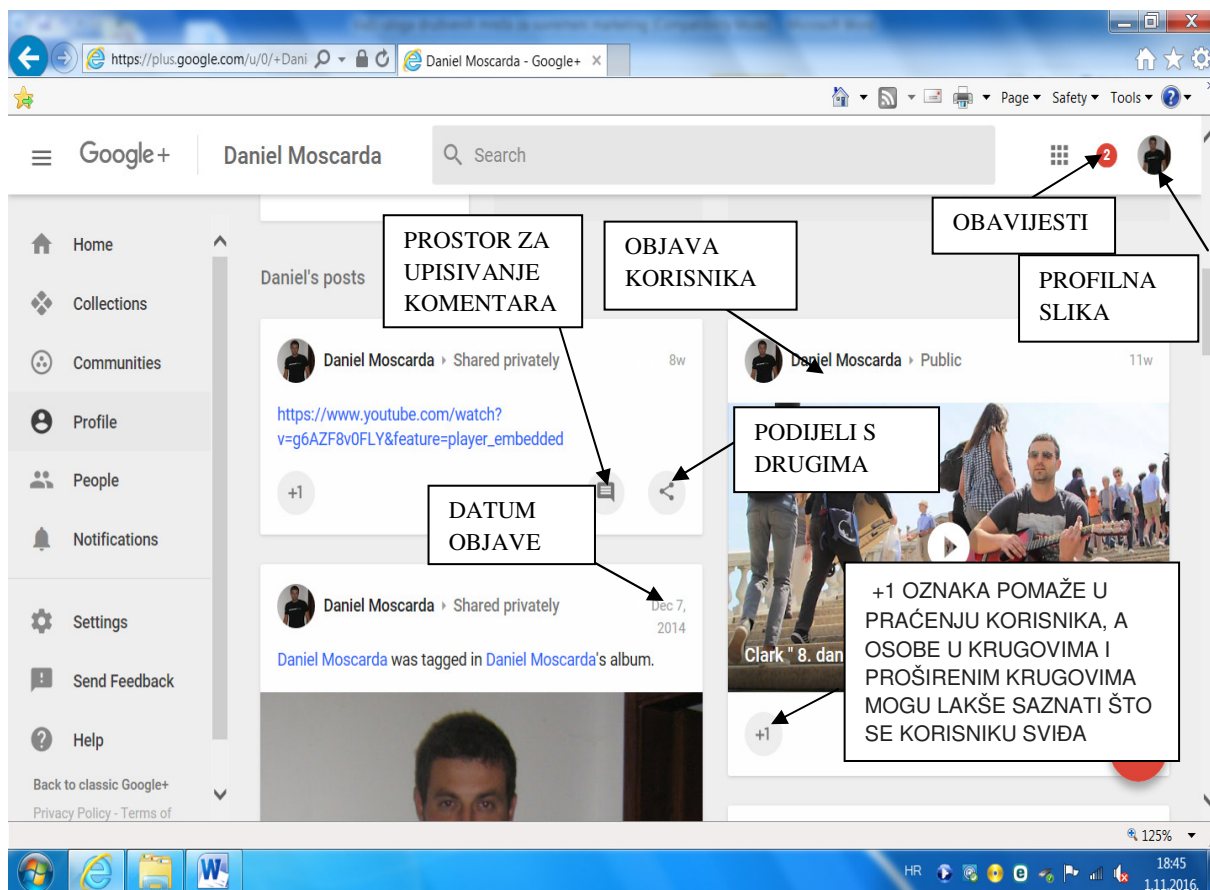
https://plus.google.com/u/0/+Dani
Daniel Moscarda - Google+
Page ▾ Safety ▾ Tools ▾

Google+ Daniel Moscarda
Search
2

Home
Collections
Communities
Profile
People
Notifications
Settings
Send Feedback
Help
Back to classic Google+
Privacy Policy - Terms of

Daniel's posts

PROSTOR ZA UPISIVANJE KOMENTARA

OBJAVA KORISNIKA

OBAVIJESTI

PROFILNA SLIKA

Daniel Moscarda ▸ Shared privately 8w
https://www.youtube.com/watch?v=g6AZF8v0FLY&feature=player_embedded
+1

PODIJELI S DRUGIMA

DATUM OBJAVE

Daniel Moscarda ▸ Public 11w

Daniel Moscarda ▸ Shared privately Dec 7, 2014
Daniel Moscarda was tagged in Daniel Moscarda's album.

Clark " 8. dan

+1 OZNAKA POMAŽE U PRAĆENJU KORISNIKA, A OSOBE U KRUGOVIMA I PROŠIRENIM KRUGOVIMA MOGU LAKŠE SAZNATI ŠTO SE KORISNIKU SVIĐA

+1

125%

HR 18:45 1.11.2016.